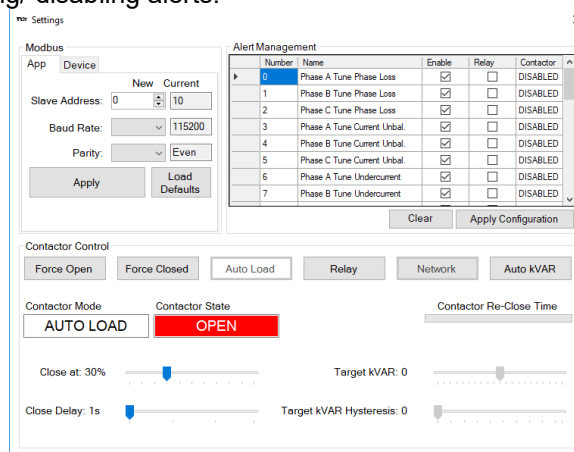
ng, disabling alerts.

Settings

Modbus
App Device
New Current
Slave Address: 0 10
Baud Rate: 115200
Parity: Even
Apply
Load Defaults

Alert Management

| | Number | Name | Enable | Relay | Contactor |
|---|---|---|---|---|---|
| ▸ | 0 | Phase A Tune Phase Loss | ☑ | ☐ | DISABLED |
| | 1 | Phase B Tune Phase Loss | ☑ | ☐ | DISABLED |
| | 2 | Phase C Tune Phase Loss | ☑ | ☐ | DISABLED |
| | 3 | Phase A Tune Current Unbal. | ☑ | ☐ | DISABLED |
| | 4 | Phase B Tune Current Unbal. | ☑ | ☐ | DISABLED |
| | 5 | Phase C Tune Current Unbal. | ☑ | ☐ | DISABLED |
| | 6 | Phase A Tune Undercurrent | ☑ | ☐ | DISABLED |
| | 7 | Phase B Tune Undercurrent | ☑ | ☐ | DISABLED |

Clear
Apply Configuration

Contactor Control
Force Open
Force Closed
Auto Load
Relay
Network
Auto kVAR

Contactor Mode
AUTO LOAD
Contactor State
OPEN
Contactor Re-Close Time

Close at: 30%
Target kVAR: 0
Close Delay: 1s
Target kVAR Hysteresis: 0